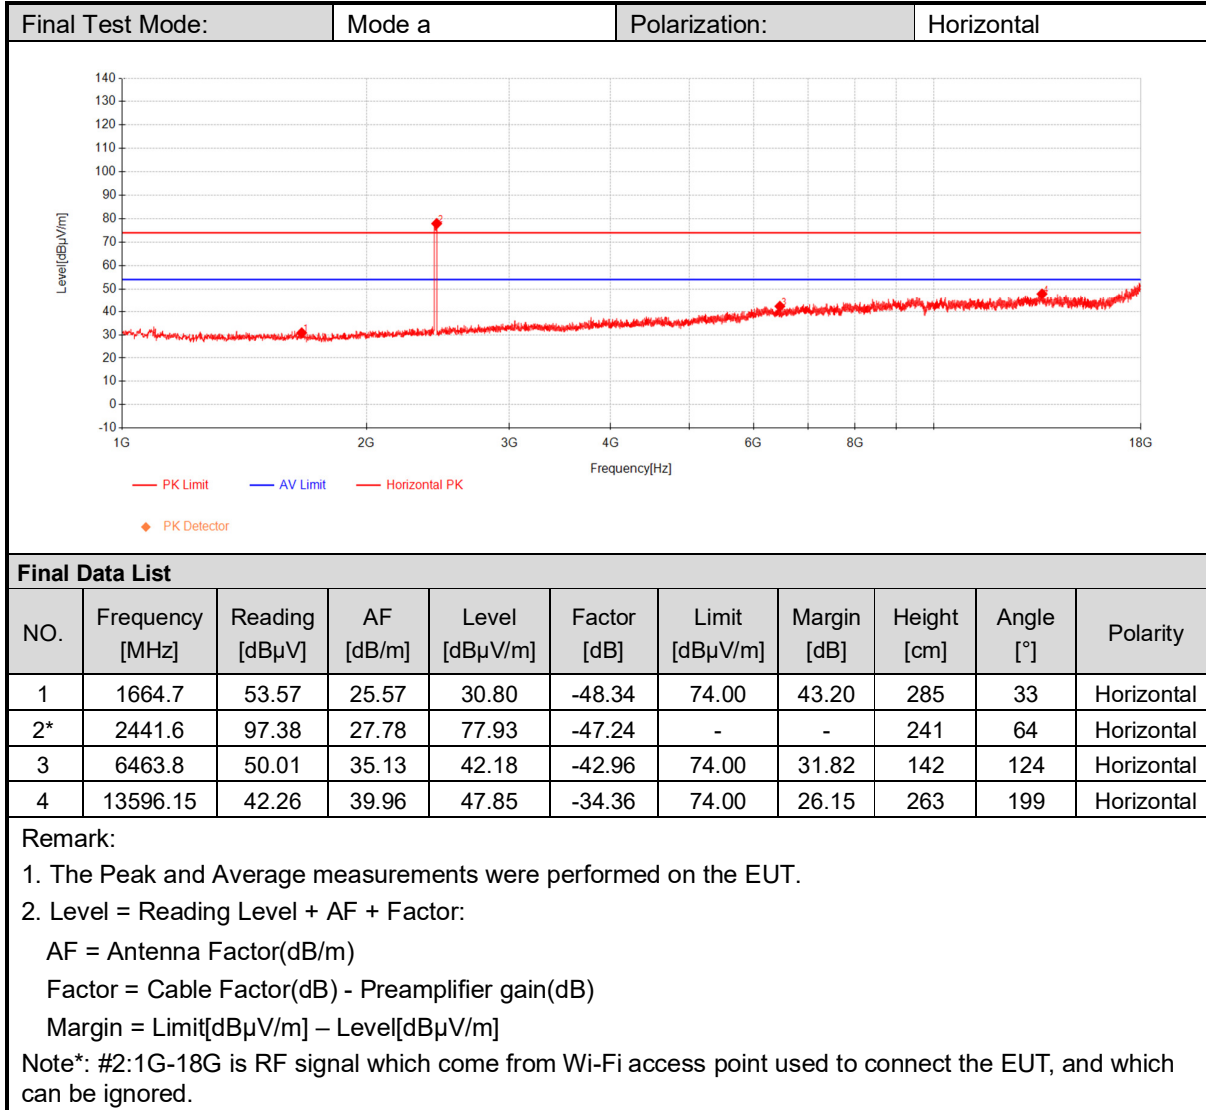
| Final Test Mode: | Mode a | Polarization: | Horizontal |
|---|---|---|---|

140
130
120
110
100
90
80
70
60
50
40
30
20
10
0
-10

Level[dBµV/m]

1G 2G 3G 4G 6G 8G 18G

Frequency[Hz]

1 2 3 4

PK Limit AV Limit Horizontal PK

PK Detector

Final Data List

| NO. | Frequency [MHz] | Reading [dBµV] | AF [dB/m] | Level [dBµV/m] | Factor [dB] | Limit [dBµV/m] | Margin [dB] | Height [cm] | Angle [°] | Polarity |
|---|---|---|---|---|---|---|---|---|---|---|
| 1 | 1664.7 | 53.57 | 25.57 | 30.80 | -48.34 | 74.00 | 43.20 | 285 | 33 | Horizontal |
| 2* | 2441.6 | 97.38 | 27.78 | 77.93 | -47.24 | - | - | 241 | 64 | Horizontal |
| 3 | 6463.8 | 50.01 | 35.13 | 42.18 | -42.96 | 74.00 | 31.82 | 142 | 124 | Horizontal |
| 4 | 13596.15 | 42.26 | 39.96 | 47.85 | -34.36 | 74.00 | 26.15 | 263 | 199 | Horizontal |

Remark:

1. The Peak and Average measurements were performed on the EUT.

2. Level = Reading Level + AF + Factor:

AF = Antenna Factor(dB/m)

Factor = Cable Factor(dB) - Preamplifier gain(dB)

Margin = Limit[dBµV/m] – Level[dBµV/m]

Note*: #2:1G-18G is RF signal which come from Wi-Fi access point used to connect the EUT, and which can be ignored.